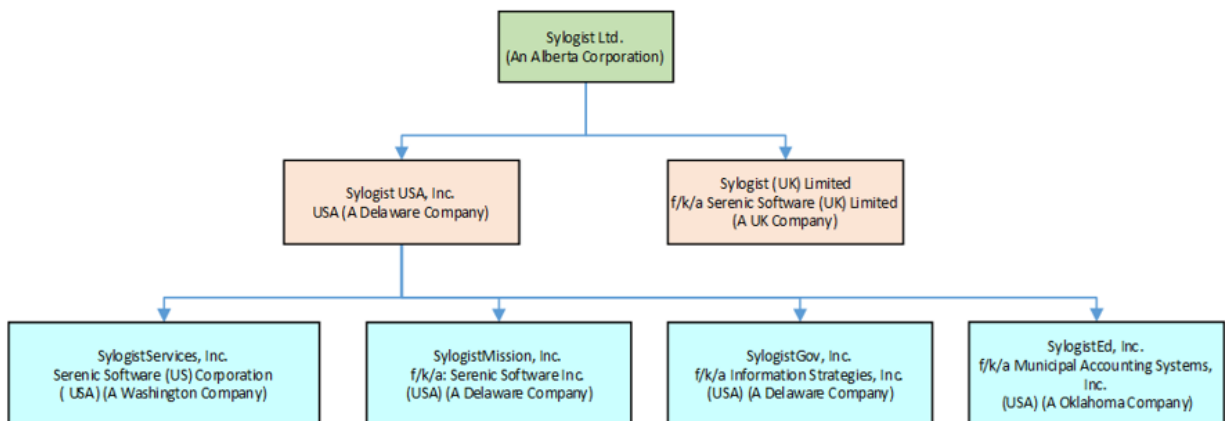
Sylogist Ltd.
(An Alberta Corporation)

Sylogist USA, Inc.
USA (A Delaware Company)

Sylogist (UK) Limited
f/k/a Serenic Software (UK) Limited
(A UK Company)

SylogistServices, Inc.
Serenic Software (US) Corporation
( USA) (A Washington Company)

SylogistMission, Inc.
f/k/a: Serenic Software Inc.
(USA) (A Delaware Company)

SylogistGov, Inc.
f/k/a Information Strategies, Inc.
(USA) (A Delaware Company)

SylogistEd, Inc.
f/k/a Municipal Accounting Systems, Inc.
(USA) (A Oklahoma Company)